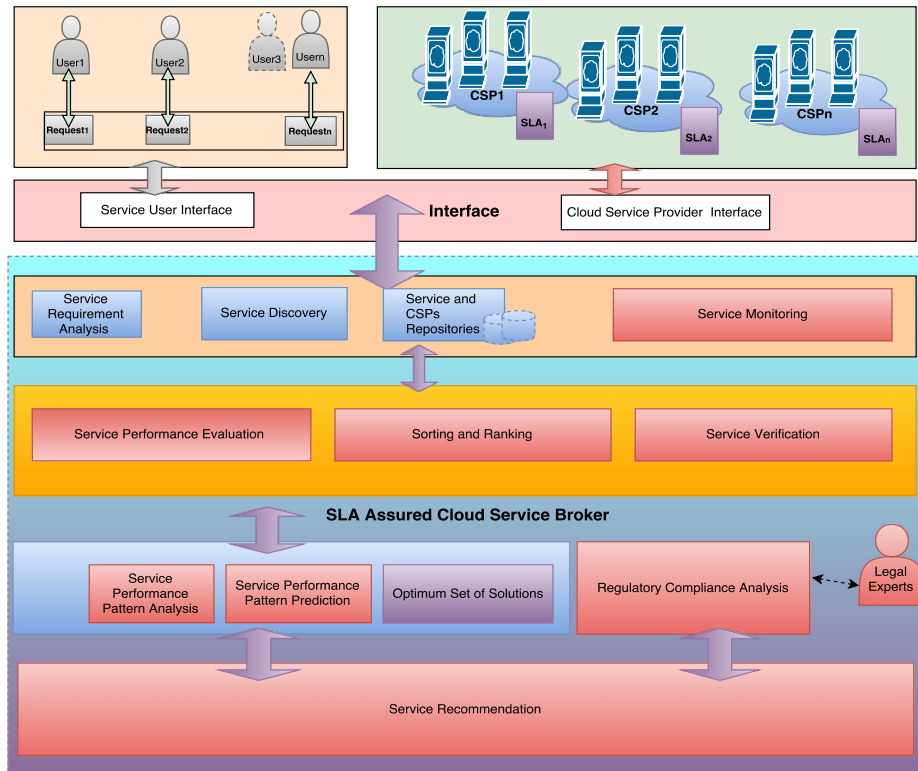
User1
User2
User3
Usern
Request1
Request2
Requestn

CSP1
SLA$_1$
CSP2
SLA2
CSPn
SLAn

Service User Interface
Interface
Cloud Service Provider Interface

Service Requirement Analysis
Service Discovery
Service and CSPs Repositories
Service Monitoring

Service Performance Evaluation
Sorting and Ranking
Service Verification

SLA Assured Cloud Service Broker

Service Performance Pattern Analysis
Service Performance Pattern Prediction
Optimum Set of Solutions
Regulatory Compliance Analysis
Legal Experts

Service Recommendation